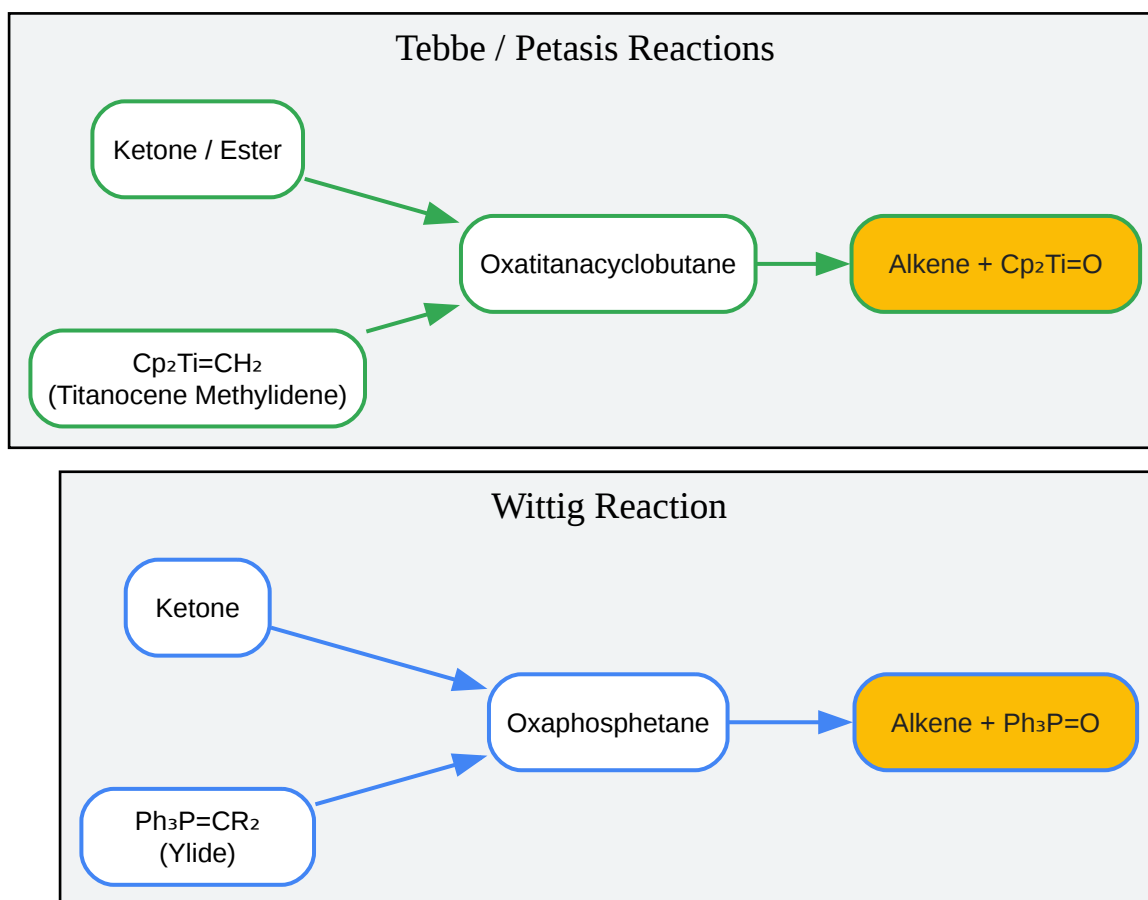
Tebbe / Petasis Reactions

Ketone / Ester

$Cp_2Ti=CH_2$ (Titanocene Methylidene)

Oxatitanacyclobutane

Alkene + $Cp_2Ti=O$

Wittig Reaction

Ketone

$Ph_3P=CR_2$ (Ylide)

Oxaphosphetane

Alkene + $Ph_3P=O$